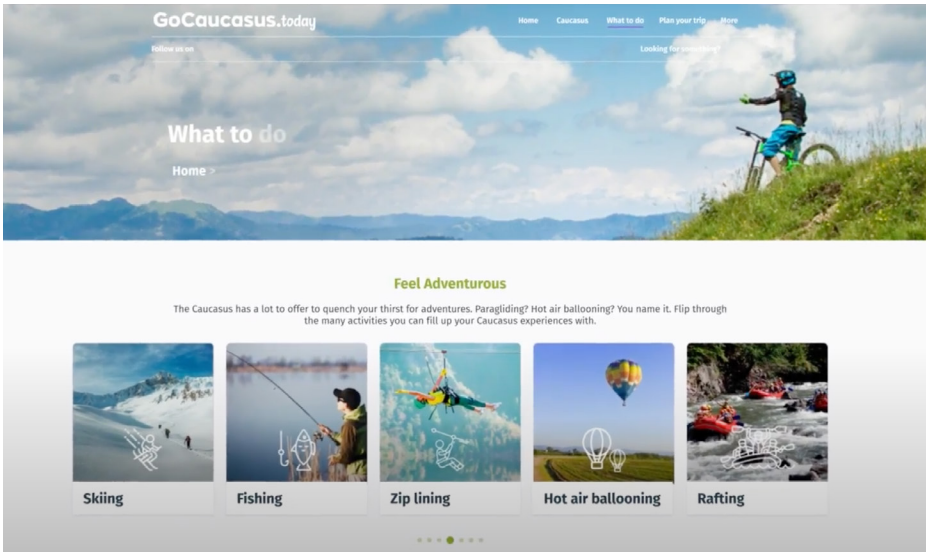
GoCaucasus.today

Home Caucasus What to do Plan your trip More

Follow us on

Looking for something?

What to do

Home >

Feel Adventurous

The Caucasus has a lot to offer to quench your thirst for adventures. Paragliding? Hot air ballooning? You name it. Flip through the many activities you can fill up your Caucasus experiences with.

Skiing

Fishing

Zip lining

Hot air ballooning

Rafting